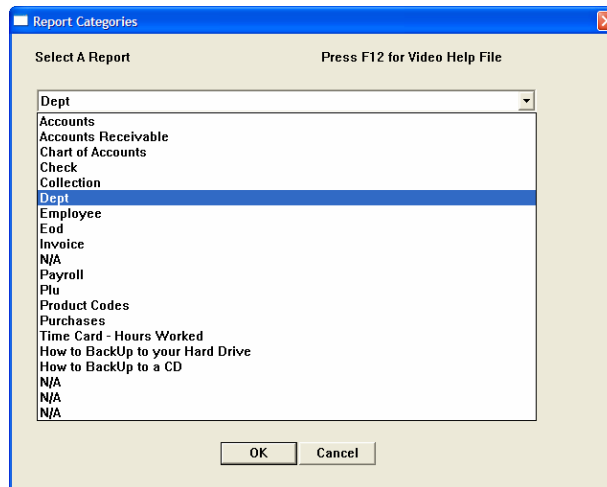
Report Categories

Select A Report

Press F12 for Video Help File

Dept

Accounts
Accounts Receivable
Chart of Accounts
Check
Collection
Dept
Employee
Eod
Invoice
N/A
Payroll
Plu
Product Codes
Purchases
Time Card - Hours Worked
How to BackUp to your Hard Drive
How to BackUp to a CD
N/A
N/A
N/A

OK
Cancel